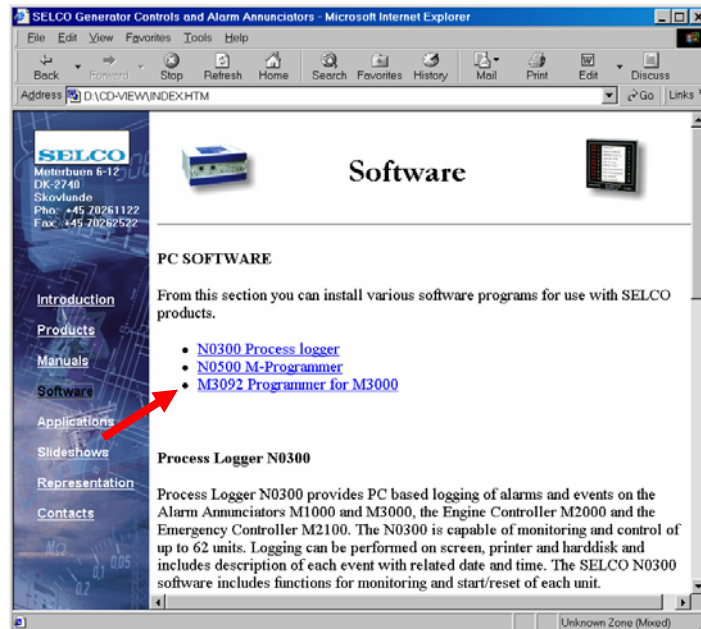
SELCO Generator Controls and Alarm Annunciators - Microsoft Internet Explorer

File Edit View Favorites Tools Help

Back Forward Stop Refresh Home Search Favorites History Mail Print Edit Discuss

Address D:\CD-VIEW\INDEX.HTM Go Links

SELCO
Meterbuen 6-12
DK-2740
Skovlunde
Pho: +45 70261122
Fax: +45 70262522

Introduction
Products
Manuals
Software
Applications
Slideshows
Representation
Contacts

Software

PC SOFTWARE

From this section you can install various software programs for use with SELCO products.

- N0300 Process logger
- N0500 M-Programmer
- M3092 Programmer for M3000

Process Logger N0300

Process Logger N0300 provides PC based logging of alarms and events on the Alarm Annunciators M1000 and M3000, the Engine Controller M2000 and the Emergency Controller M2100. The N0300 is capable of monitoring and control of up to 62 units. Logging can be performed on screen, printer and harddisk and includes description of each event with related date and time. The SELCO N0300 software includes functions for monitoring and start/reset of each unit.

Unknown Zone (Mixed)